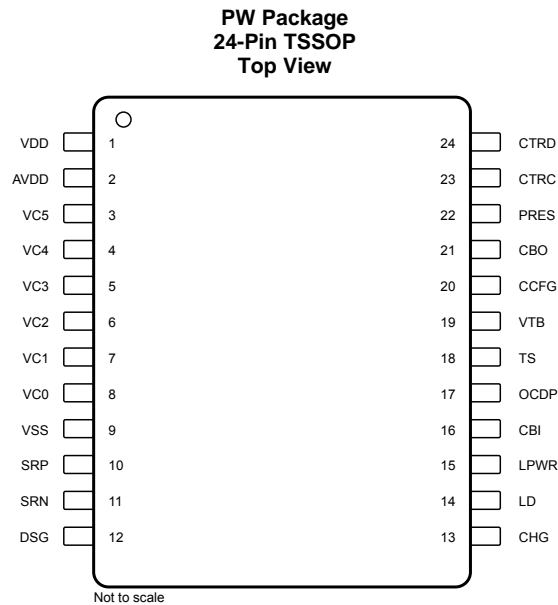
PW Package
24-Pin TSSOP
Top View

VDD 1
AVDD 2
VC5 3
VC4 4
VC3 5
VC2 6
VC1 7
VC0 8
VSS 9
SRP 10
SRN 11
DSG 12

24 CTRD
23 CTRC
22 PRES
21 CBO
20 CCFG
19 VTB
18 TS
17 OCDP
16 CBI
15 LPWR
14 LD
13 CHG

Not to scale